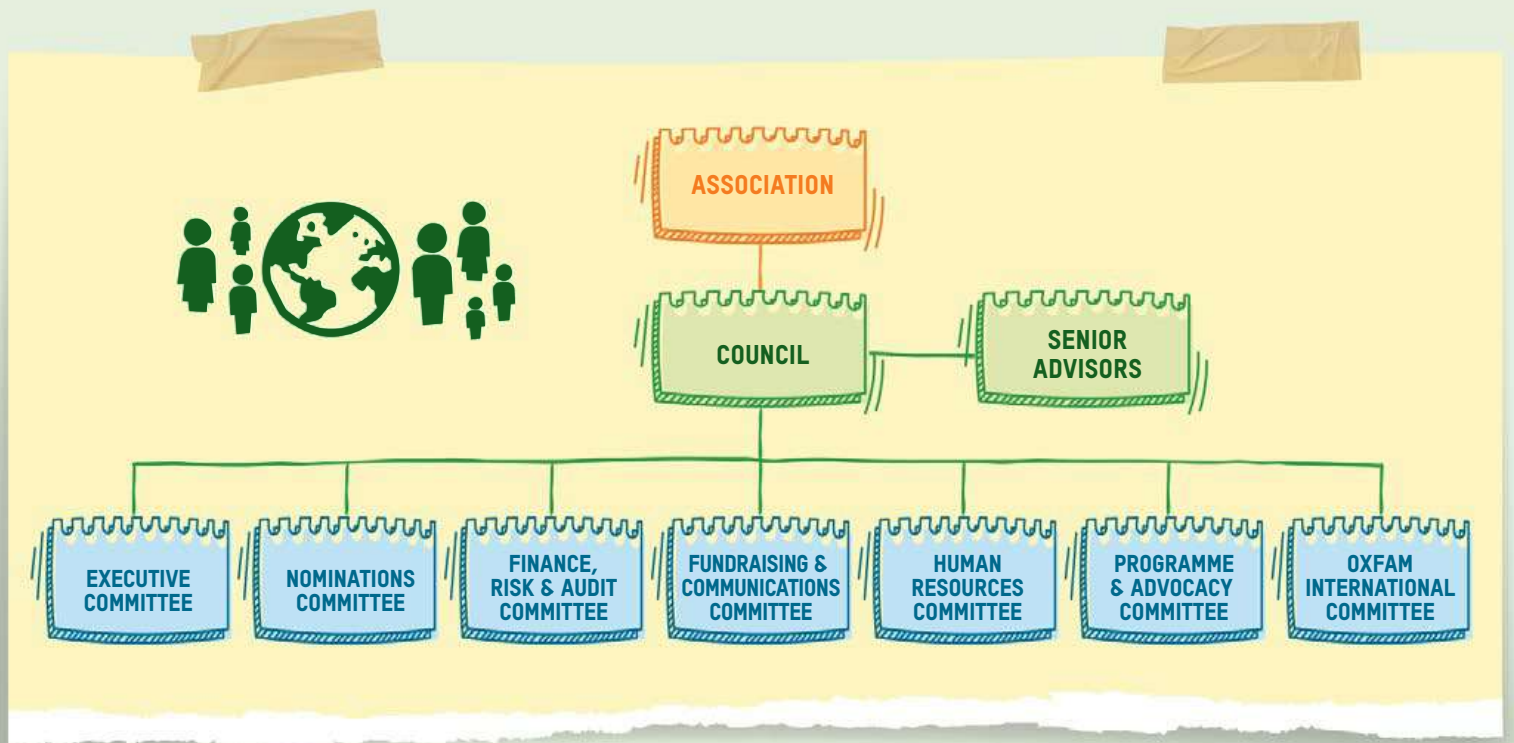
ASSOCIATION

COUNCIL

SENIOR ADVISORS

EXECUTIVE COMMITTEE

NOMINATIONS COMMITTEE

FINANCE, RISK & AUDIT COMMITTEE

FUNDRAISING & COMMUNICATIONS COMMITTEE

HUMAN RESOURCES COMMITTEE

PROGRAMME & ADVOCACY COMMITTEE

OXFAM INTERNATIONAL COMMITTEE